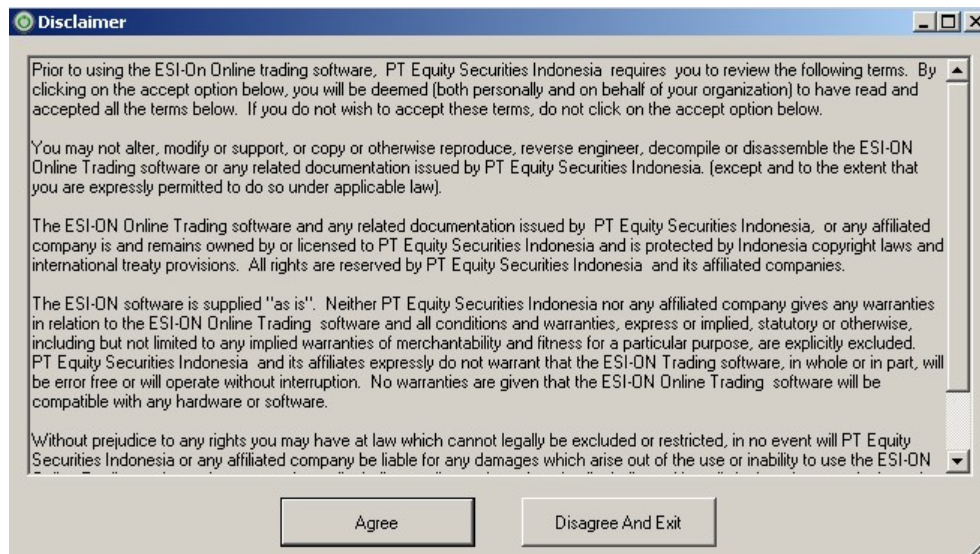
Disclaimer

Prior to using the ESI-On Online trading software, PT Equity Securities Indonesia requires you to review the following terms. By clicking on the accept option below, you will be deemed (both personally and on behalf of your organization) to have read and accepted all the terms below. If you do not wish to accept these terms, do not click on the accept option below.

You may not alter, modify or support, or copy or otherwise reproduce, reverse engineer, decompile or disassemble the ESI-ON Online Trading software or any related documentation issued by PT Equity Securities Indonesia. (except and to the extent that you are expressly permitted to do so under applicable law).

The ESI-ON Online Trading software and any related documentation issued by PT Equity Securities Indonesia, or any affiliated company is and remains owned by or licensed to PT Equity Securities Indonesia and is protected by Indonesia copyright laws and international treaty provisions. All rights are reserved by PT Equity Securities Indonesia and its affiliated companies.

The ESI-ON software is supplied "as is". Neither PT Equity Securities Indonesia nor any affiliated company gives any warranties in relation to the ESI-ON Online Trading software and all conditions and warranties, express or implied, statutory or otherwise, including but not limited to any implied warranties of merchantability and fitness for a particular purpose, are explicitly excluded. PT Equity Securities Indonesia and its affiliates expressly do not warrant that the ESI-ON Trading software, in whole or in part, will be error free or will operate without interruption. No warranties are given that the ESI-ON Online Trading software will be compatible with any hardware or software.

Without prejudice to any rights you may have at law which cannot legally be excluded or restricted, in no event will PT Equity Securities Indonesia or any affiliated company be liable for any damages which arise out of the use or inability to use the ESI-ON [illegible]

Agree

Disagree And Exit